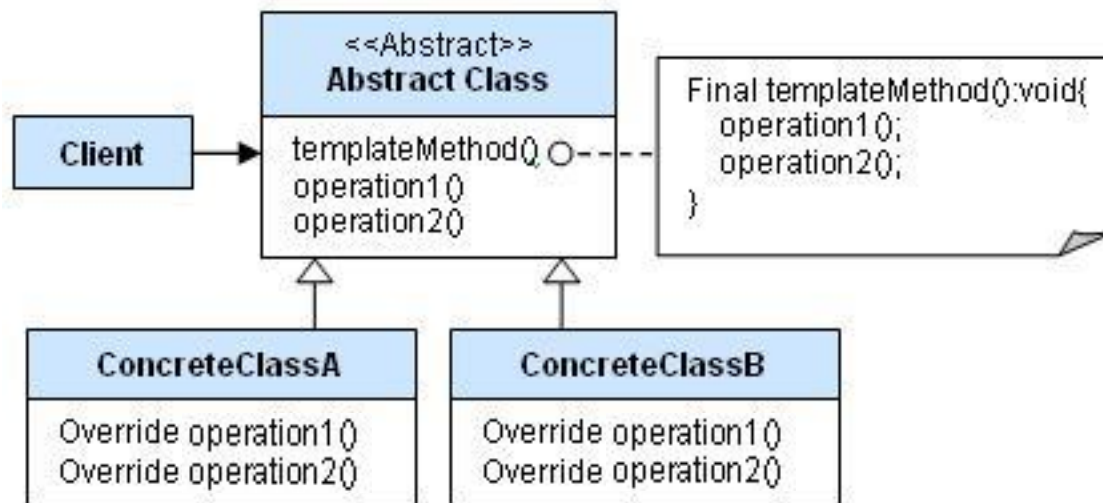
<<Abstract>>
Abstract Class

templateMethod()
operation1()
operation2()

Final templateMethod():void{
operation1();
operation2();
}

Client

ConcreteClassA

Override operation1()
Override operation2()

ConcreteClassB

Override operation1()
Override operation2()